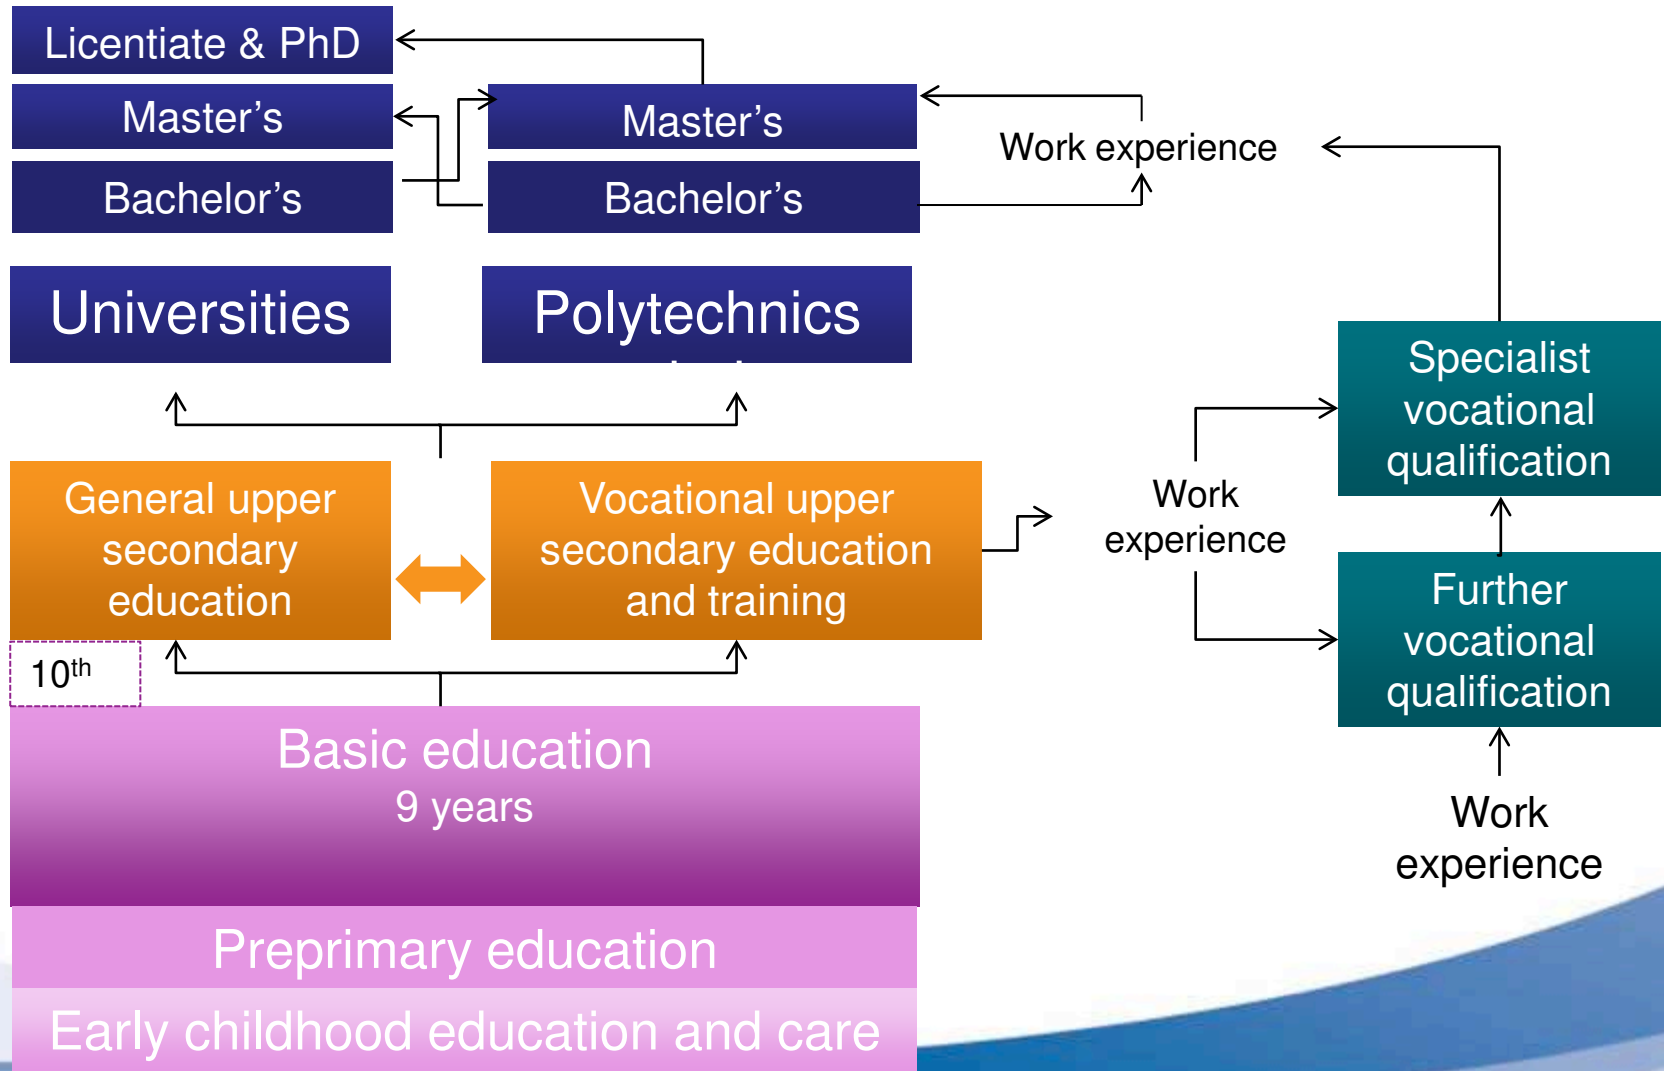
Licentiate & PhD

Master's

Bachelor's

Master's

Bachelor's

Work experience

Universities

Polytechnics

Specialist vocational qualification

General upper secondary education

Vocational upper secondary education and training

Work experience

Further vocational qualification

10$^{th}$

Basic education
9 years

Work experience

Preprimary education

Early childhood education and care